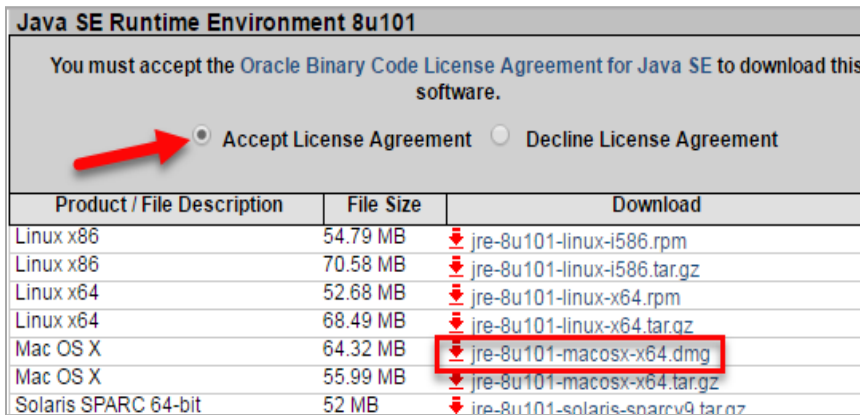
Java SE Runtime Environment 8u101

You must accept the Oracle Binary Code License Agreement for Java SE to download this software.

Accept License Agreement Decline License Agreement

| Product / File Description | File Size | Download |
|---|---|---|
| Linux x86 | 54.79 MB | jre-8u101-linux-i586.rpm |
| Linux x86 | 70.58 MB | jre-8u101-linux-i586.tar.gz |
| Linux x64 | 52.68 MB | jre-8u101-linux-x64.rpm |
| Linux x64 | 68.49 MB | jre-8u101-linux-x64.tar.gz |
| Mac OS X | 64.32 MB | jre-8u101-macosx-x64.dmg |
| Mac OS X | 55.99 MB | jre-8u101-macosx-x64.tar.gz |
| Solaris SPARC 64-bit | 52 MB | jre-8u101-solaris-sparcv9.tar.gz |